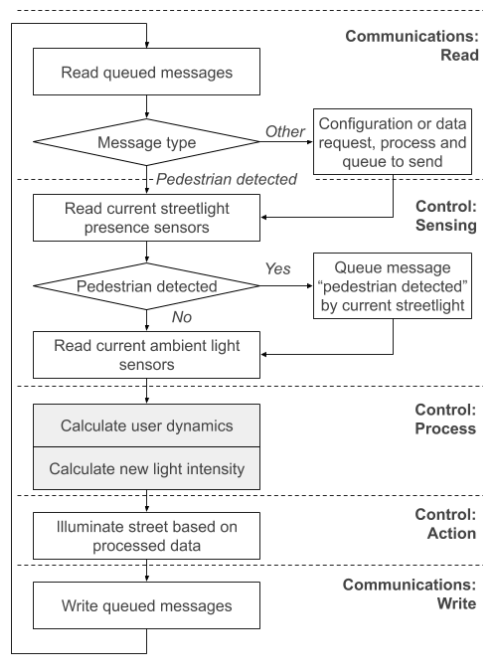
Communications: Read

Read queued messages

Message type

Other

Configuration or data request, process and queue to send

Pedestrian detected

Control: Sensing

Read current streetlight presence sensors

Pedestrian detected

Yes

Queue message "pedestrian detected" by current streetlight

No

Read current ambient light sensors

Control: Process

Calculate user dynamics

Calculate new light intensity

Control: Action

Illuminate street based on processed data

Communications: Write

Write queued messages